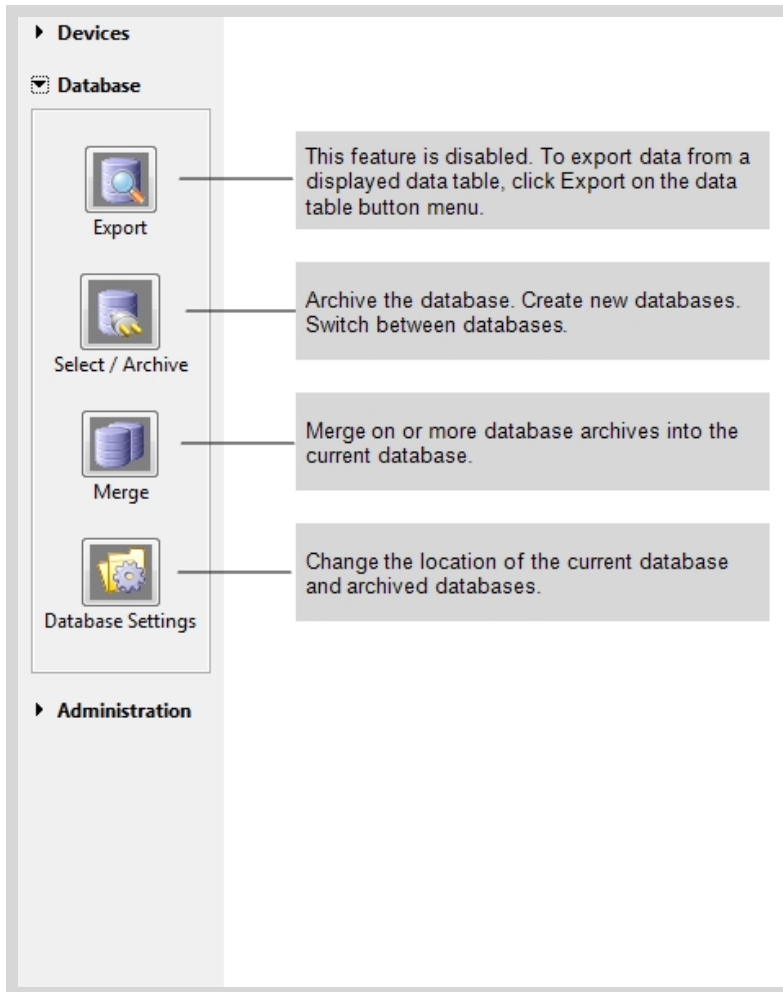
Devices

Database

Export

This feature is disabled. To export data from a displayed data table, click Export on the data table button menu.

Select / Archive

Archive the database. Create new databases. Switch between databases.

Merge

Merge on or more database archives into the current database.

Database Settings

Change the location of the current database and archived databases.

Administration